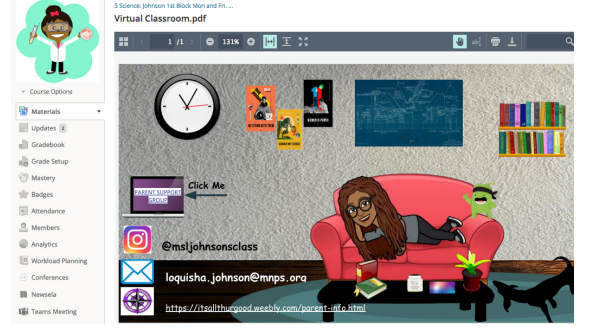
5 Science: Johnson 1st Block Mon and Fri. ...
Virtual Classroom.pdf

1 /1
131%

Course Options
Materials
Updates 2
Gradebook
Grade Setup
Mastery
Badges
Attendance
Members
Analytics
Workload Planning
Conferences
Newsela
Teams Meeting

PARENT SUPPORT GROUP
Click Me
@msljohnsonsclass
loquisha.johnson@mnps.org
https://itsallthegood.weebly.com/parent-info.html